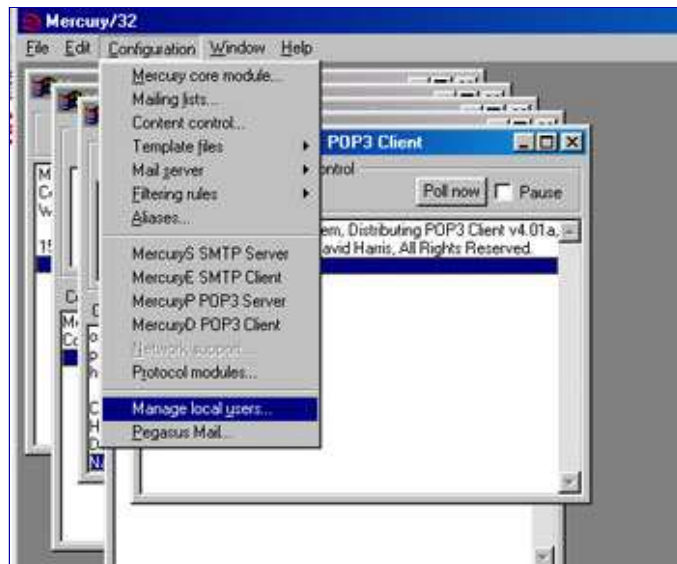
Mercury/32

File Edit Configuration Window Help

Mercury core module...
Mailing lists...
Content control...
Template files
Mail server
Filtering rules
Aliases...

MercuryS SMTP Server
MercuryE SMTP Client
MercuryP POP3 Server
MercuryD POP3 Client
Network support...
Protocol modules...

Manage local users...
Pegasus Mail...

POP3 Client

ontrol

Poll now
Pause

em, Distributing POP3 Client v4.01a,
avid Harris, All Rights Reserved.

M
C
W
15
C
M
C
D
o
p
h
C
H
D
N